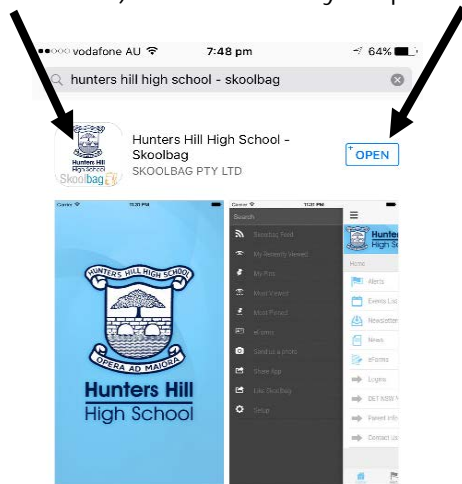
●●○○○ vodafone AU 7:48 pm 64%

hunters hill high school - skoolbag

Hunters Hill High School - Skoolbag
SKOOLBAG PTY LTD

OPEN

Hunters Hill High School
Skoolbag

HUNTERS HILL HIGH SCHOOL
OPERA AD MAIORA

Hunters Hill
High School

Search
Skoolbag Feed
My Recently Viewed
My Pins
Most Viewed
Most Pinned
eForms
Send us a photo
Share App
Like Skoolbag
Setup

Hunter
High Sc
Home
Alerts
Events List
Newsletter
News
eForms
Logins
DET NSW
Parent Info
Contact us